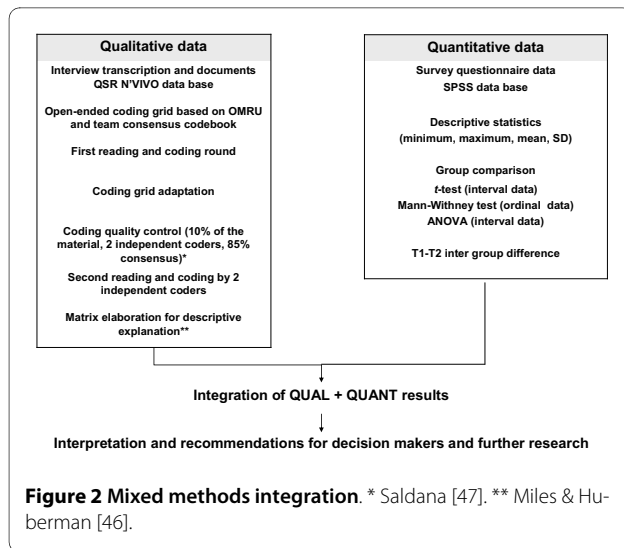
Qualitative data

Interview transcription and documents QSR N'VIVO data base

Open-ended coding grid based on OMRU and team consensus codebook

First reading and coding round

Coding grid adaptation

Coding quality control (10% of the material, 2 independent coders, 85% consensus)*

Second reading and coding by 2 independent coders

Matrix elaboration for descriptive explanation**

Quantitative data

Survey questionnaire data SPSS data base

Descriptive statistics (minimum, maximum, mean, SD)

Group comparison
*t*-test (interval data)
Mann-Withney test (ordinal data)
ANOVA (interval data)

T1-T2 inter group difference

Integration of QUAL + QUANT results

Interpretation and recommendations for decision makers and further research

**Figure 2 Mixed methods integration**. * Saldana [47]. ** Miles & Huberman [46].